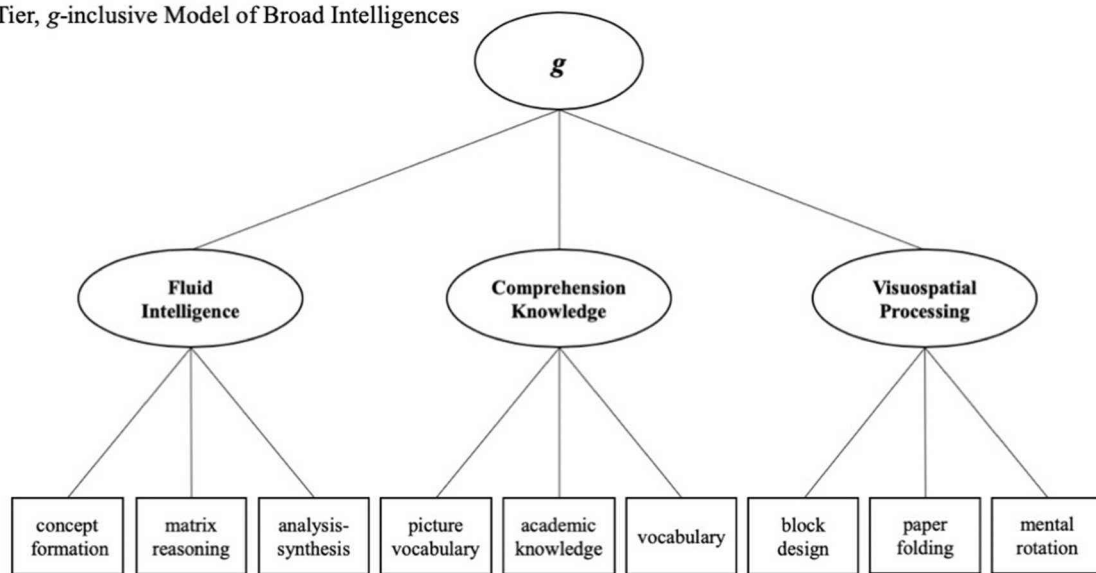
Tier, *g*-inclusive Model of Broad Intelligences

*g*

**Fluid Intelligence**

**Comprehension Knowledge**

**Visuospatial Processing**

concept formation

matrix reasoning

analysis-synthesis

picture vocabulary

academic knowledge

vocabulary

block design

paper folding

mental rotation